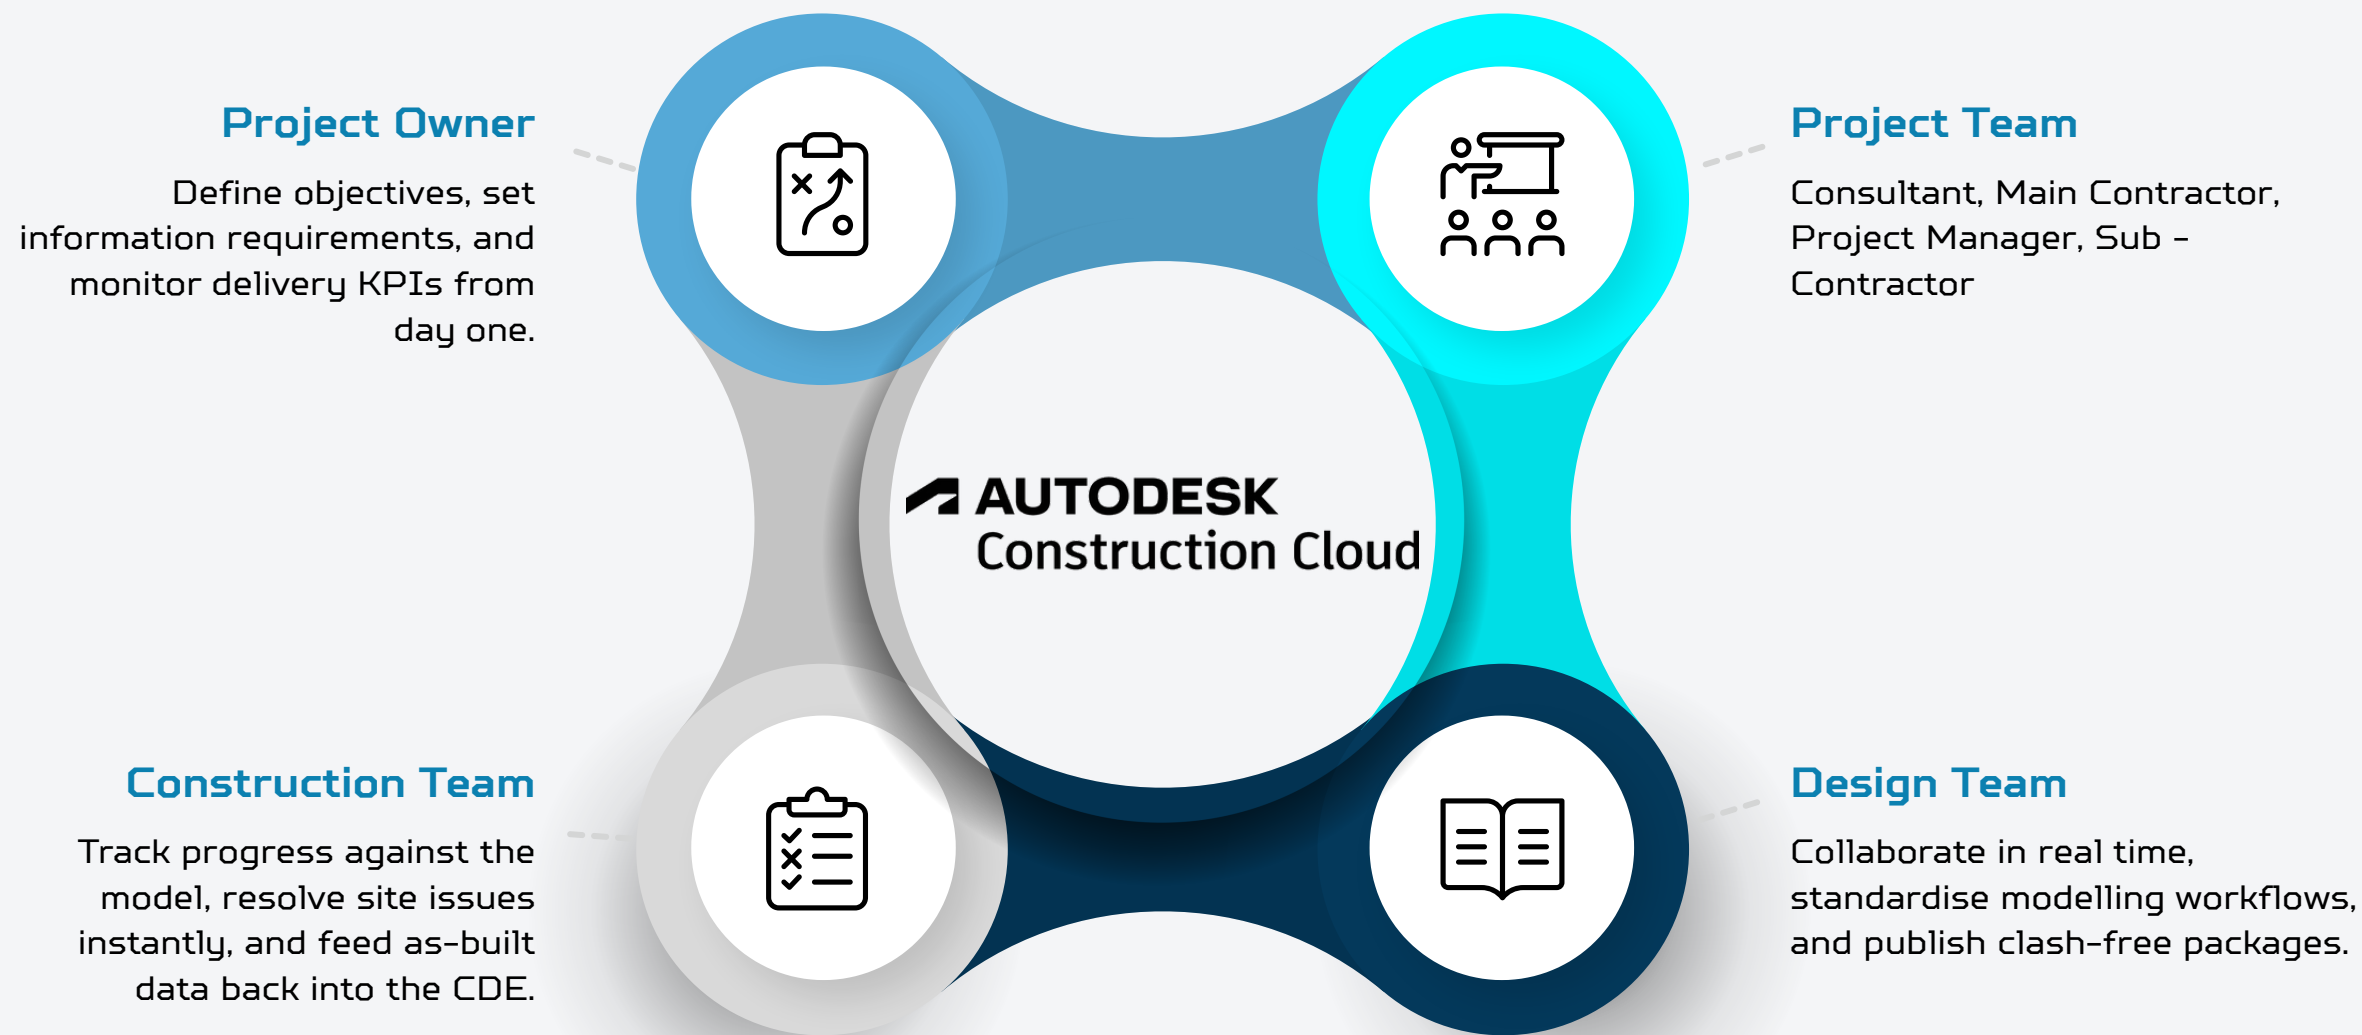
Project Owner

Define objectives, set information requirements, and monitor delivery KPIs from day one.

Project Team

Consultant, Main Contractor, Project Manager, Sub - Contractor

AUTODESK
Construction Cloud

Construction Team

Track progress against the model, resolve site issues instantly, and feed as-built data back into the CDE.

Design Team

Collaborate in real time, standardise modelling workflows, and publish clash-free packages.